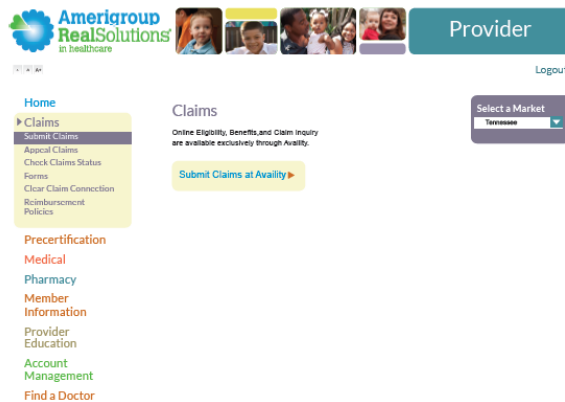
Amerigroup RealSolutions in healthcare

Provider

- = A+

Logout

Home
Claims
Submit Claims
Appeal Claims
Check Claims Status
Forms
Clear Claim Connection
Reimbursement Policies

Precertification
Medical
Pharmacy
Member Information
Provider Education
Account Management
Find a Doctor

Claims

Online Eligibility, Benefits,and Claim Inquiry are available exclusively through Availity.

Submit Claims at Availity ▶

Select a Market
Tennessee